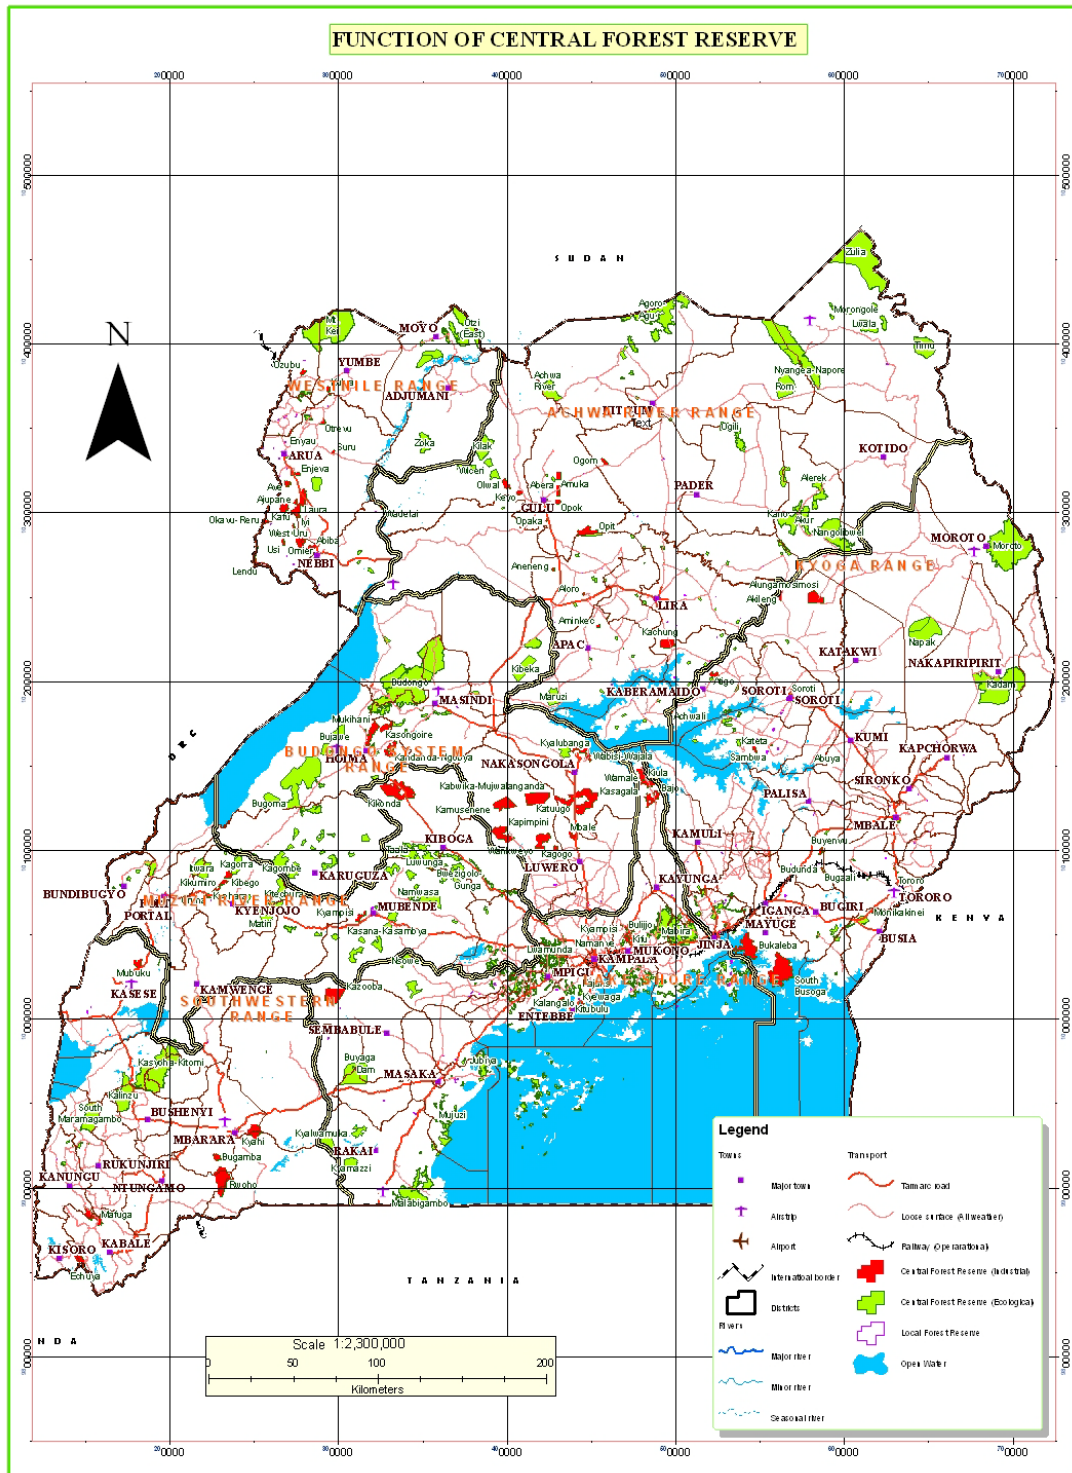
FUNCTION OF CENTRAL FOREST RESERVE

200000 300000 400000 500000 600000 700000

500000
400000
300000
200000
100000
000000

N

SUDAN

MOYO
Otzi (East)
YUMBE
Koboko
WEST NILE RANGE
ADJUMANI
Zoka
Enyau
ARUA
Enjeva
Ajupane
Okavu-Reru
West Uru
Usi
Omier
NEBBI
Lendu
Kilak
Wiceri
Olwal
Keyo
GULU
Opaka
Opok
Abera
Amuka
Achwa River
ACHWA RIVER RANGE
Ogom
PADER
Ogili
Agoro
Zulia
Morongole
Lwala
Timu
Nyangea-Napore
Rom
KOTIDO
Alerek
Kano
Akur
Nangolibwel
MOROTO
Moroto
NYOGA RANGE
Alungamosimosi
Akileng
Opit
Aneneng
Aloro
LIRA
Aminkec
Kachung
APAC
Kibeka
Maruzi
KATAKWI
Napak
NAKAPIRIPIRIT
Kadam
Budongo
MASINDI
KABERAMAIDO
SOROTI
Soroti
Achwali
Mukihani
Kasongoire
Bujawe
BUDONGO SYSTEM RANGE
HOIMA
Kandanda-Ngouya
Kyalubanga
Wabisi-Wajala
NAKASONGOLA
Kateta
Sambwa
Abuya
KUMI
KAPCHORWA
Kabwika-Mujwalanganda
Wamale
Kasagala
Bale
PALISA
SIRONKO
Bugoma
Kikonda
Kamusenene
Katuugo
Kapimpini
Mbale
MBALE
KIBOGA
Luwunga
Kagogo
LUWERO
KAMULI
Buyenvu
Budunda
Bugaali
Tororo
TORORO
KAYUNGA
KARUGUZA
Bbirizi
Gunga
Kagorra
Kibego
Kagombe
Namwasa
Ibwara
Kikumiro
Itwara
BUNDIBUGYO
PORTAL
KYENJOJO
MUZIZI RIVER RANGE
Matiri
Kyampisi
MUBENDE
IGANGA
MAYUGE
BUGIRI
Namalu
Bulijjo
Mabira
JINJA
Bukaleba
BUSIA
KENYA
Kasana-Kasambya
Lwamunda
Namanve
Kyampisi
MUKONO
MPIGI
KAMPALA
LAKE SHORE RANGE
South Busoga
Nkoola
Mubuku
KASESE
KAMWENGE
SOUTH WESTERN RANGE
Kazooba
Kalangala
Kyewaga
Kitubulu
ENTEBBE
SEMBABULE
Kasyoha-Kitomi
Buyaga
Dam
MASAKA
Lubya
Kalinzu
South Maramagambo
BUSHENYI
Mujuzi
MBARARA
Kyahi
Kyalubumuka
Bugamba
RAKAI
Kamazzi
RUKUNJIRI
KANUNGU
NTUNGAMO
Rwoho
Malabigambo
Mafuga
KISORO
KABALE
Echuya
TANZANIA
NDA
DRC

Scale 1:2,300,000
0 50 100 200
Kilometers

Legend
Towns
Major town
Airstrip
Airport
International border
Districts
Rivers
Major river
Minor river
Seasonal river
Transport
Tarmac road
Loose surface (All weather)
Railway (Operational)
Central Forest Reserve (Industrial)
Central Forest Reserve (Ecological)
Local Forest Reserve
Open Water